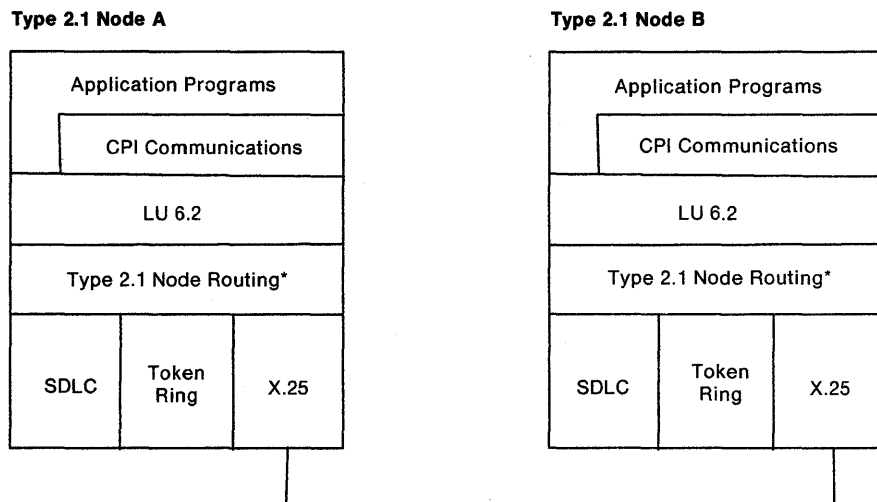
Type 2.1 Node A

Application Programs

CPI Communications

LU 6.2

Type 2.1 Node Routing*

SDLC

Token Ring

X.25

Type 2.1 Node B

Application Programs

CPI Communications

LU 6.2

Type 2.1 Node Routing*

SDLC

Token Ring

X.25